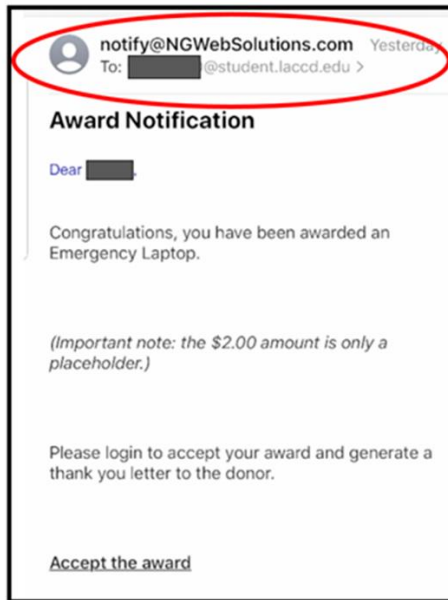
notify@NGWebSolutions.com Yesterday
To: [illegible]@student.laccd.edu >

Award Notification

Dear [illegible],

Congratulations, you have been awarded an Emergency Laptop.

(Important note: the $2.00 amount is only a placeholder.)

Please login to accept your award and generate a thank you letter to the donor.

Accept the award